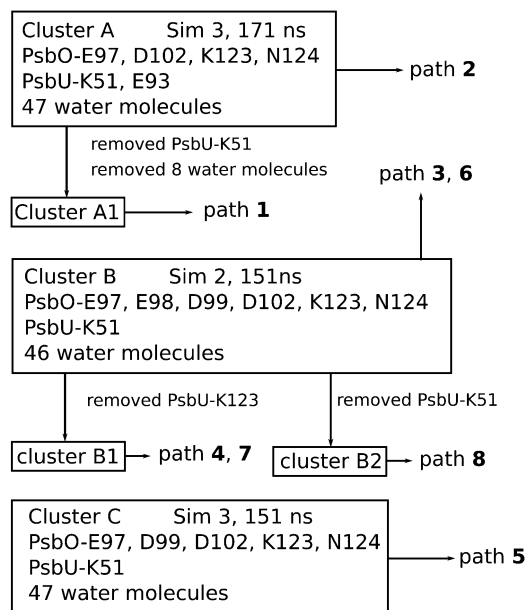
Cluster A Sim 3, 171 ns
PsbO-E97, D102, K123, N124
PsbU-K51, E93
47 water molecules

path **2**

removed PsbU-K51
removed 8 water molecules

Cluster A1 → path **1**

path **3**, **6**

Cluster B Sim 2, 151ns
PsbO-E97, E98, D99, D102, K123, N124
PsbU-K51
46 water molecules

removed PsbU-K123

removed PsbU-K51

cluster B1 → path **4**, **7**

cluster B2 → path **8**

Cluster C Sim 3, 151 ns
PsbO-E97, D99, D102, K123, N124
PsbU-K51
47 water molecules

path **5**